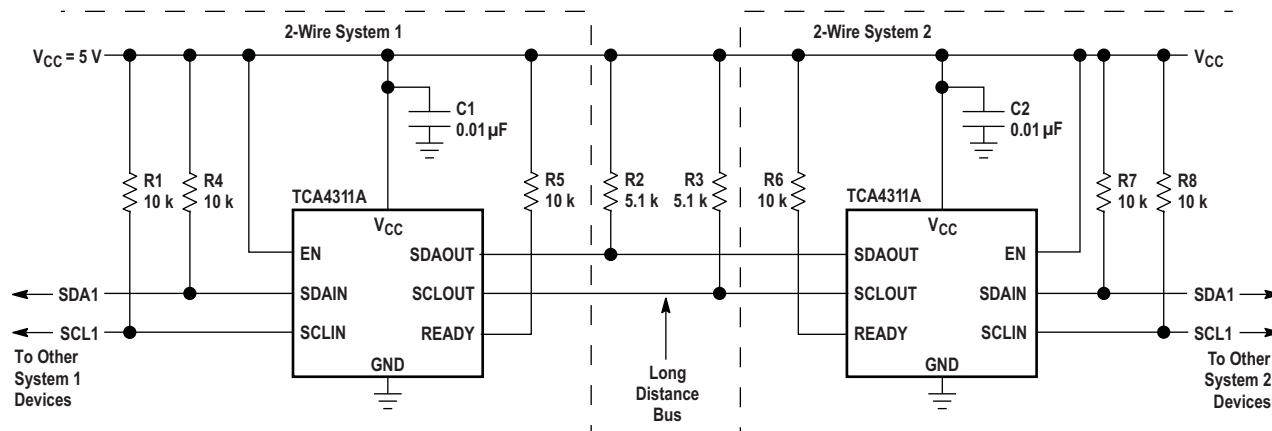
2-Wire System 1

2-Wire System 2

$V_{CC}$ = 5 V

$V_{CC}$

C1
0.01 µF

C2
0.01 µF

R1
10 k

R4
10 k

R5
10 k

R2
5.1 k

R3
5.1 k

R6
10 k

R7
10 k

R8
10 k

TCA4311A

$V_{CC}$

EN

SDAIN

SCLIN

SDAOUT

SCLOUT

READY

GND

TCA4311A

$V_{CC}$

SDAOUT

SCLOUT

READY

EN

SDAIN

SCLIN

GND

SDA1

SCL1

To Other System 1 Devices

Long Distance Bus

SDA1

SCL1

To Other System 2 Devices